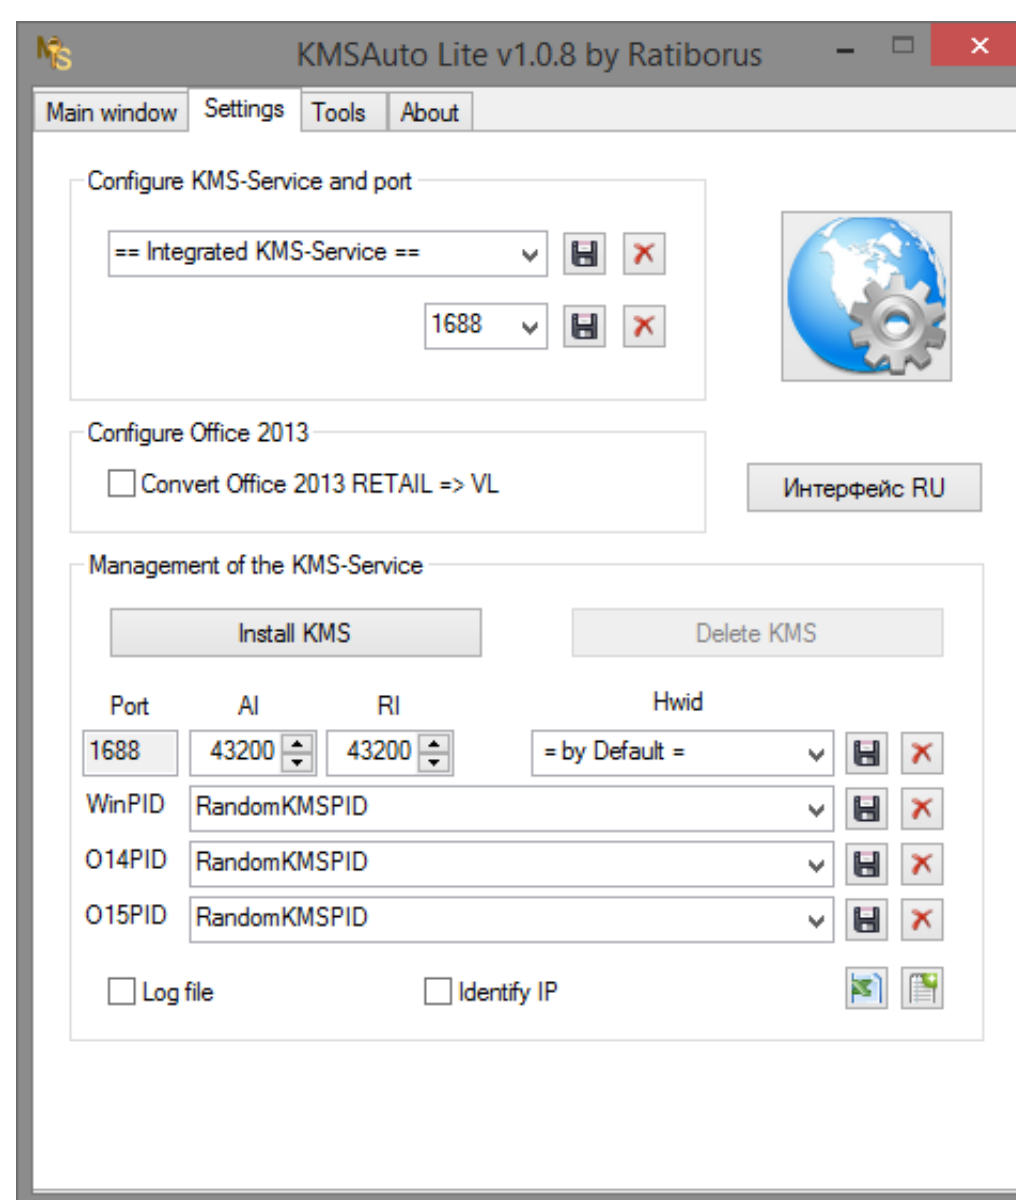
KMSAuto Lite v1.0.8 by Ratiborus

Main window | Settings | Tools | About

Configure KMS-Service and port

== Integrated KMS-Service ==

1688

Configure Office 2013

Convert Office 2013 RETAIL => VL

Интерфейс RU

Management of the KMS-Service

Install KMS

Delete KMS

Port AI RI Hwid

1688 43200 43200 = by Default =

WinPID RandomKMSPID

O14PID RandomKMSPID

O15PID RandomKMSPID

Log file

Identify IP